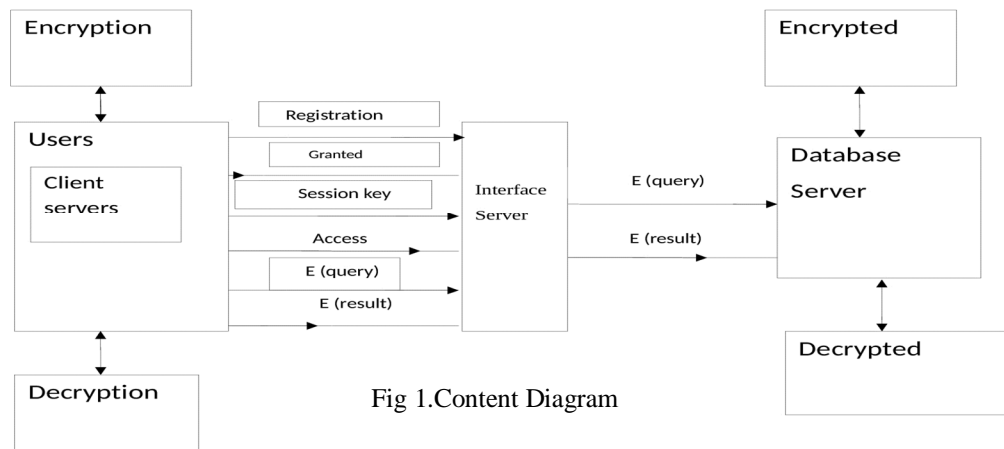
Encryption

Encrypted

Users

Client servers

Registration

Granted

Session key

Access

E (query)

E (result)

Interface Server

E (query)

E (result)

Database Server

Decrypted

Decryption

Fig 1.Content Diagram